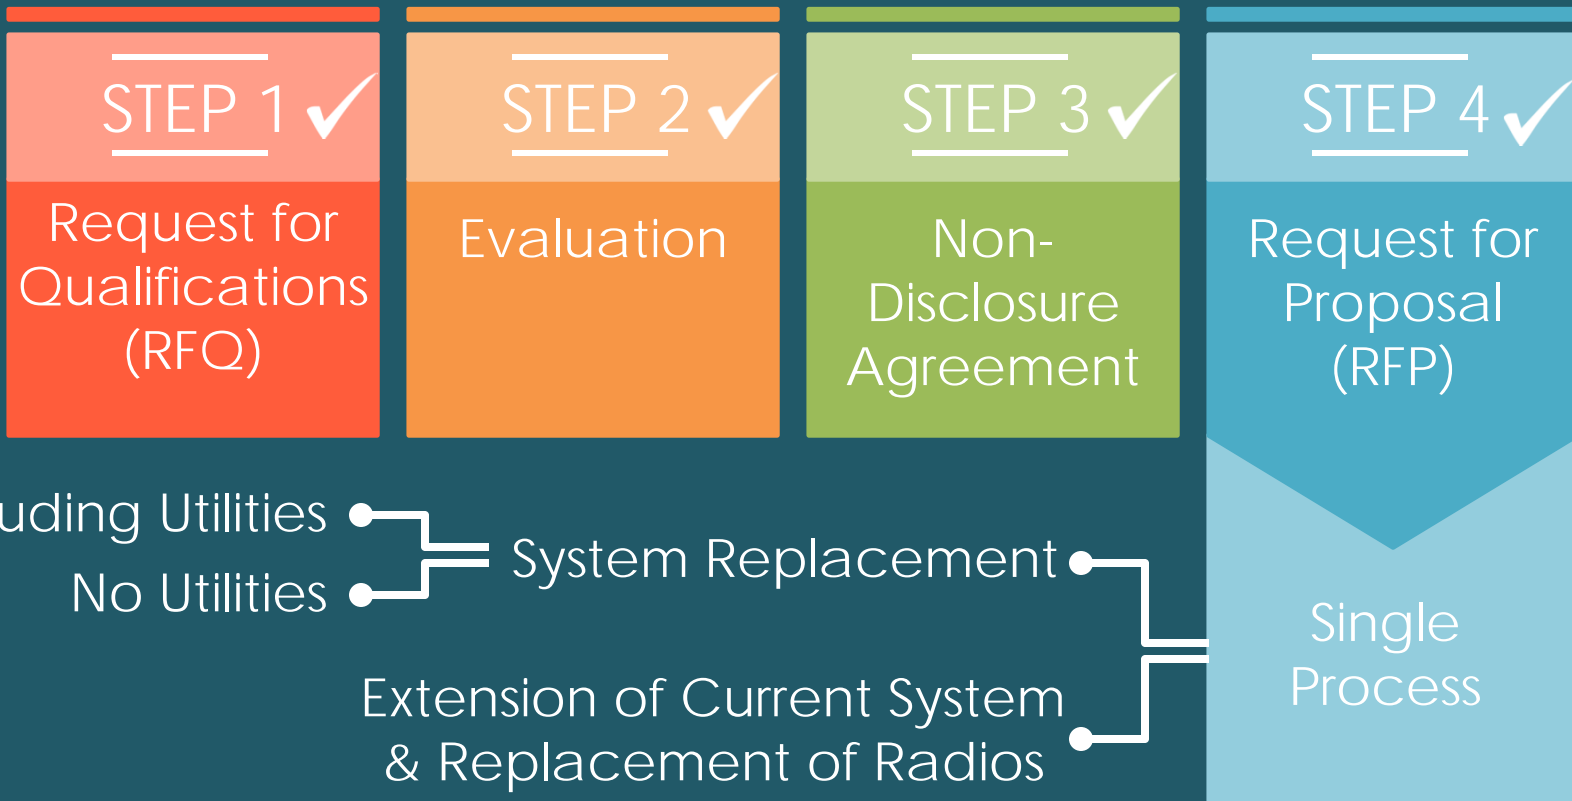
STEP 1 ✓

Request for Qualifications (RFQ)

STEP 2 ✓

Evaluation

STEP 3 ✓

Non-Disclosure Agreement

STEP 4 ✓

Request for Proposal (RFP)

uding Utilities

No Utilities

System Replacement

Extension of Current System & Replacement of Radios

Single Process